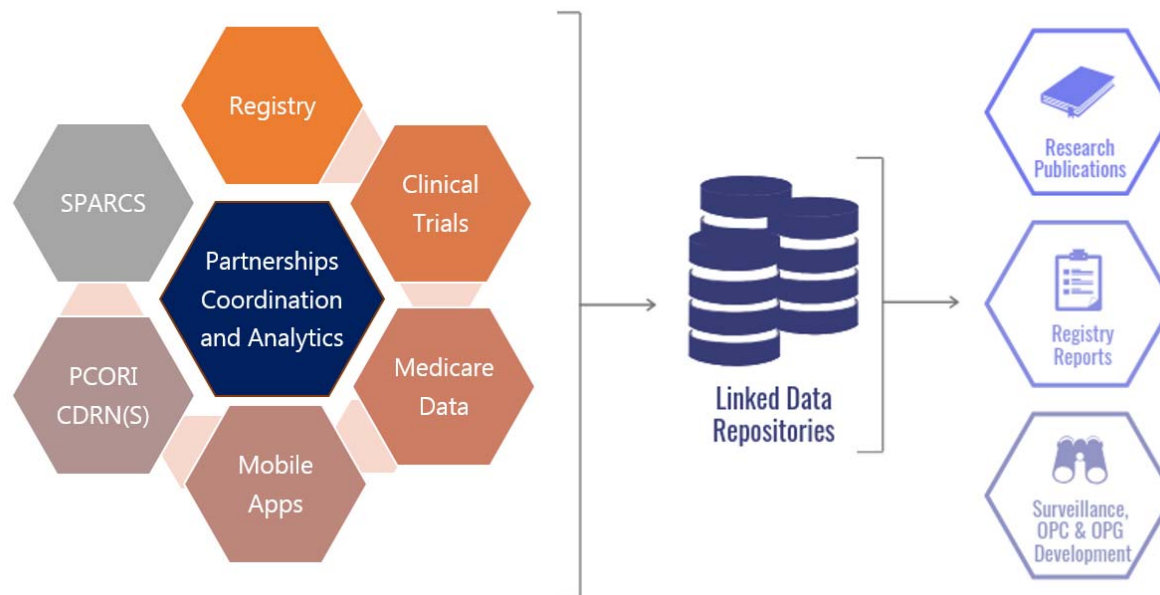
Registry

SPARCS

Clinical Trials

Partnerships Coordination and Analytics

PCORI CDRN(S)

Medicare Data

Mobile Apps

Linked Data Repositories

Research Publications

Registry Reports

Surveillance, OPC & OPG Development